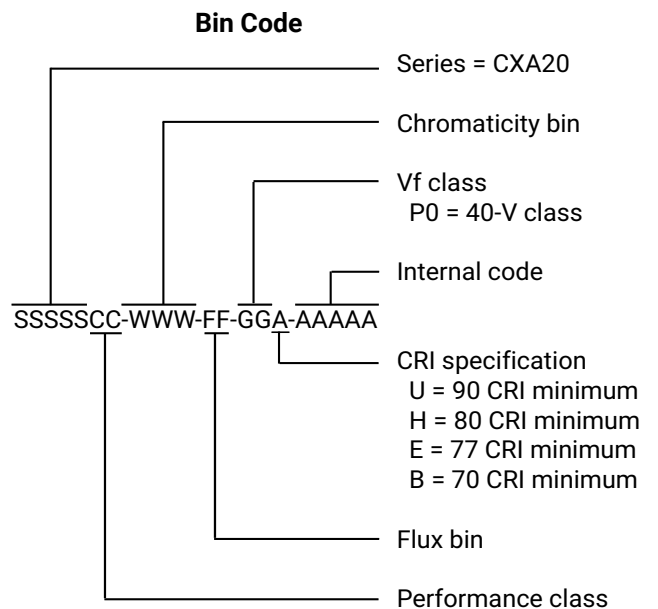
Bin Code

Series = CXA20

Chromaticity bin

Vf class
P0 = 40-V class

Internal code

SSSSSCC-WWW-FF-GGA-AAAAA

CRI specification
U = 90 CRI minimum
H = 80 CRI minimum
E = 77 CRI minimum
B = 70 CRI minimum

Flux bin

Performance class